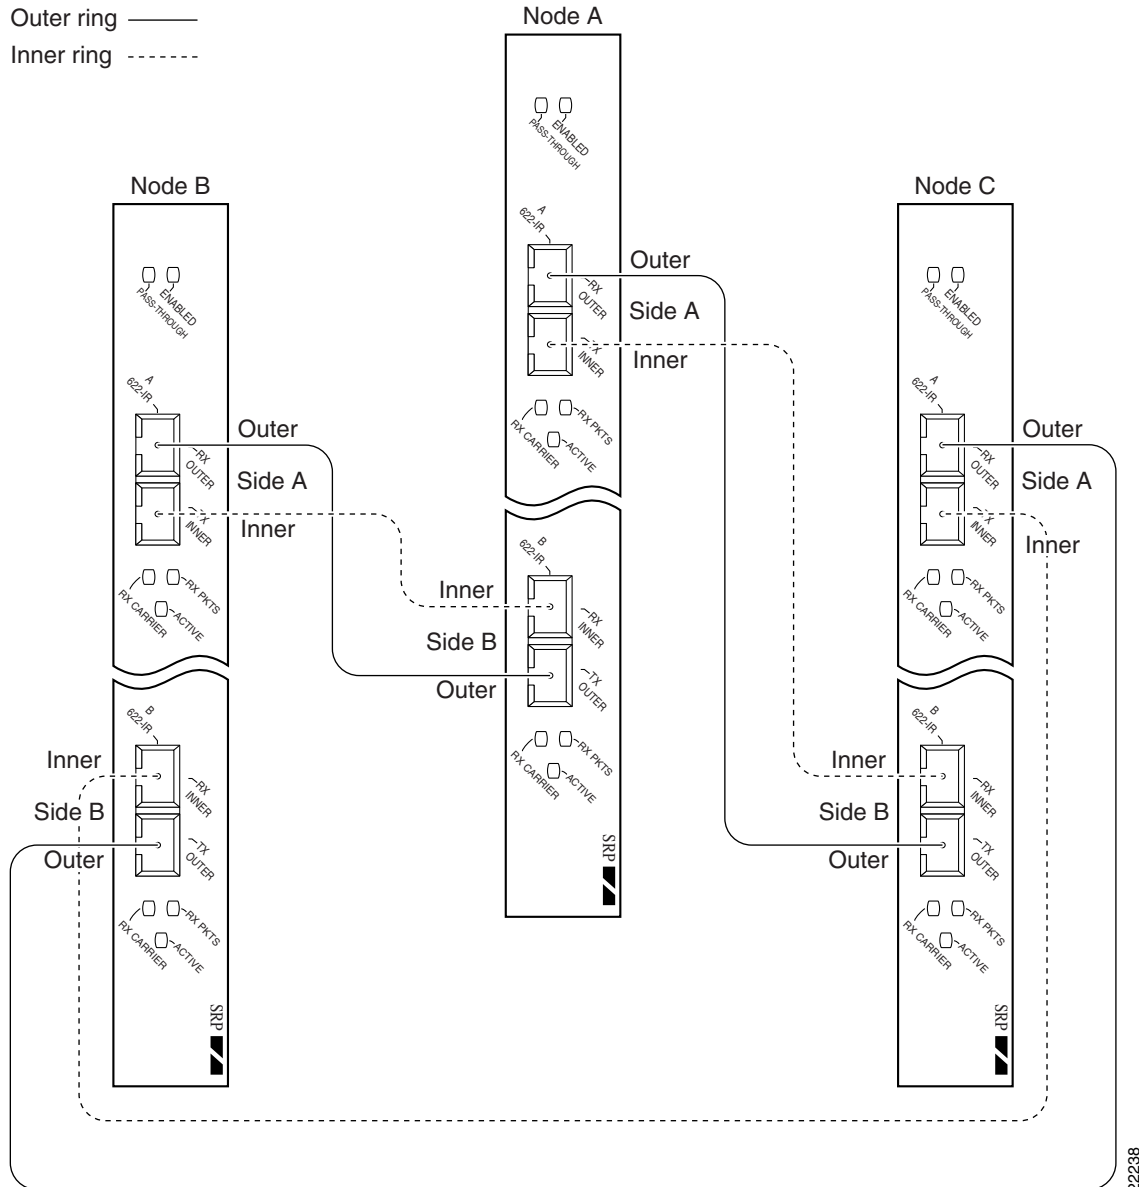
Outer ring
Inner ring

Node A
ENABLED
PASS-THROUGH
A
622-IR
Outer
RX
OUTER
Side A
TX
INNER
Inner
RX PKTS
RX CARRIER
ACTIVE
B
622-IR
Inner
RX
INNER
Side B
TX
OUTER
Outer
RX PKTS
RX CARRIER
ACTIVE
SRP

Node B
ENABLED
PASS-THROUGH
A
622-IR
Outer
RX
OUTER
Side A
TX
INNER
Inner
RX PKTS
RX CARRIER
ACTIVE
B
622-IR
Inner
RX
INNER
Side B
TX
OUTER
Outer
RX PKTS
RX CARRIER
ACTIVE
SRP

Node C
ENABLED
PASS-THROUGH
A
622-IR
Outer
RX
OUTER
Side A
TX
INNER
Inner
RX PKTS
RX CARRIER
ACTIVE
B
622-IR
Inner
RX
INNER
Side B
TX
OUTER
Outer
RX PKTS
RX CARRIER
ACTIVE
SRP

22238